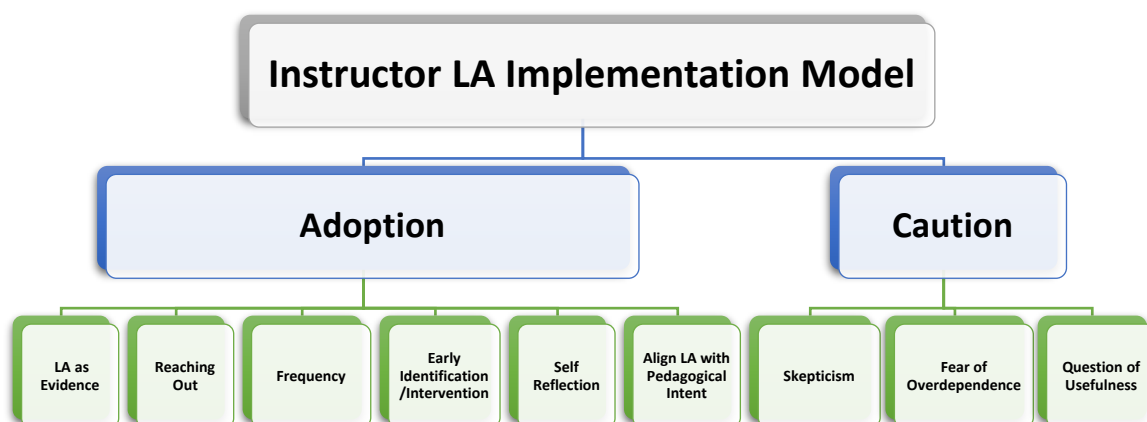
Instructor LA Implementation Model

Adoption

Caution

LA as Evidence

Reaching Out

Frequency

Early Identification /Intervention

Self Reflection

Align LA with Pedagogical Intent

Skepticism

Fear of Overdependence

Question of Usefulness